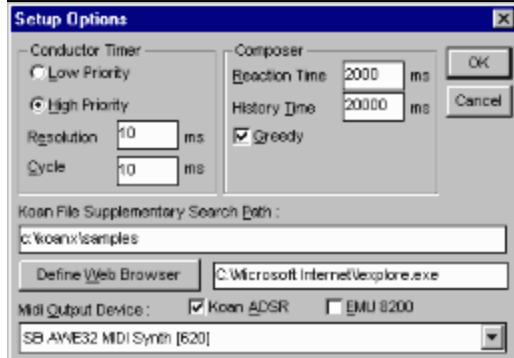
Setup Options

Conductor Timer

Low Priority

High Priority

Resolution 10 ms

Cycle 10 ms

Composer

Reaction Time 2000 ms

History Time 20000 ms

Greedy

OK

Cancel

Koan File Supplementary Search Path :

c:\koanx\samples

Define Web Browser

C:\Microsoft Internet\iexplore.exe

Midi Output Device :

Koan ADSR

EMU 8200

SB AWE32 MIDI Synth [620]